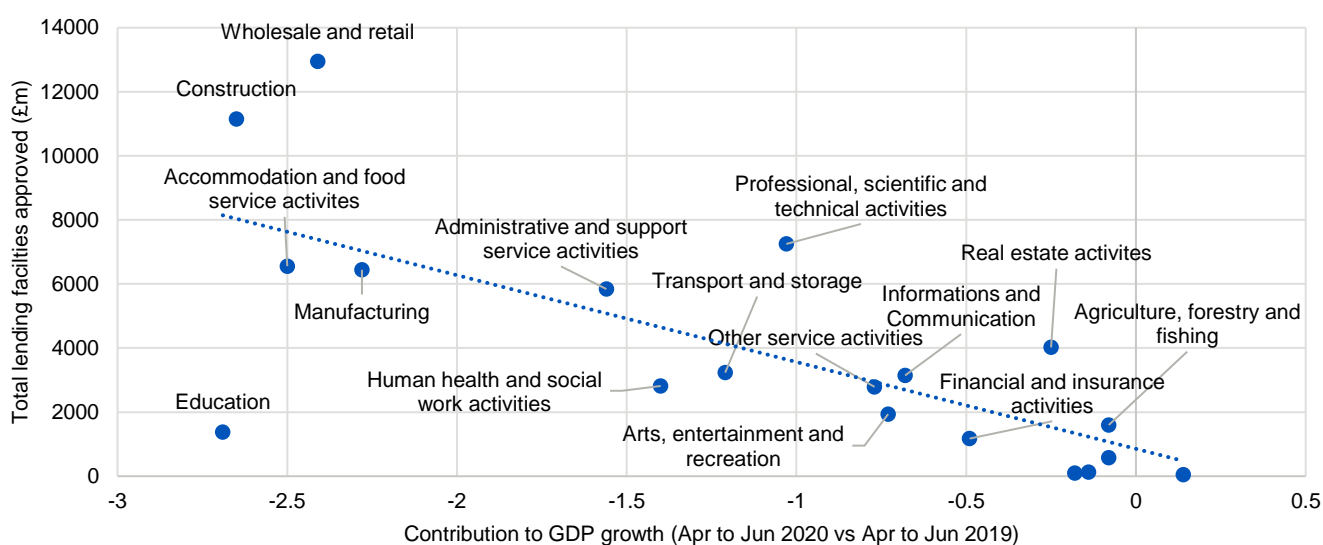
Total lending facilites approved (£m)

14000
12000
10000
8000
6000
4000
2000
0

Wholesale and retail
Construction
Accommodation and food service activites
Manufacturing
Education
Administrative and support service activities
Professional, scientific and technical activities
Transport and storage
Human health and social work activities
Real estate activites
Informations and Communication
Other service activities
Agriculture, forestry and fishing
Financial and insurance activities
Arts, entertainment and recreation

-3
-2.5
-2
-1.5
-1
-0.5
0
0.5

Contribution to GDP growth (Apr to Jun 2020 vs Apr to Jun 2019)